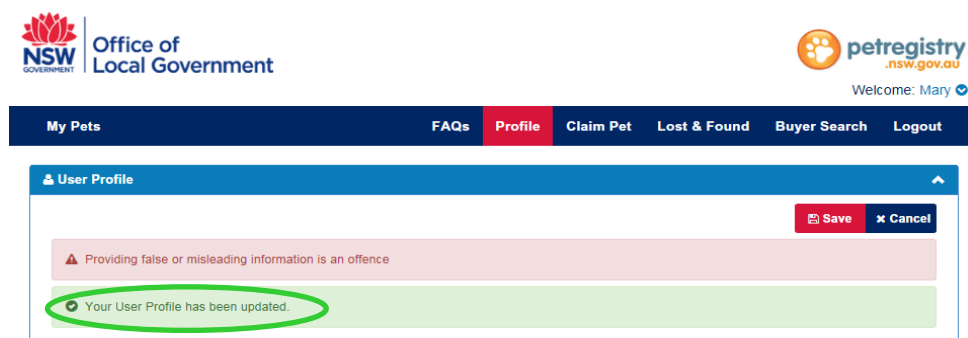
NSW GOVERNMENT Office of Local Government

petregistry .nsw.gov.au

Welcome: Mary

My Pets

FAQs Profile Claim Pet Lost & Found Buyer Search Logout

User Profile

Save Cancel

Providing false or misleading information is an offence

Your User Profile has been updated.